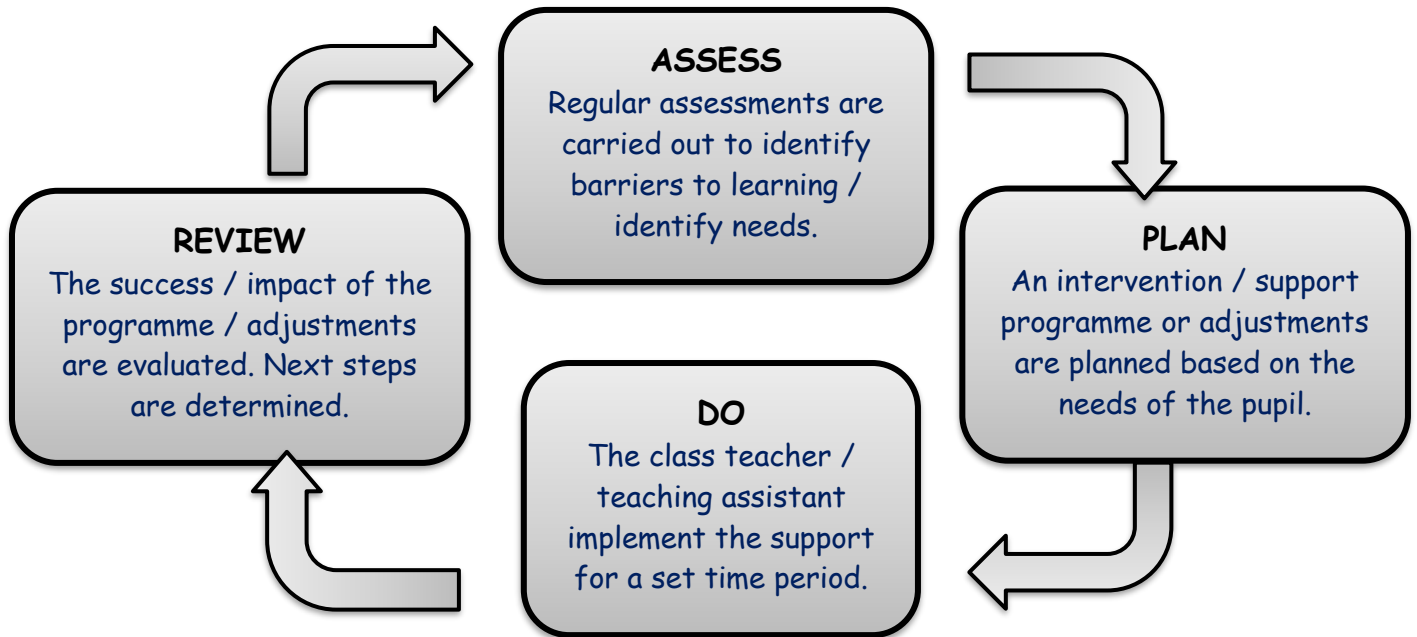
ASSESS
Regular assessments are carried out to identify barriers to learning / identify needs.

PLAN
An intervention / support programme or adjustments are planned based on the needs of the pupil.

DO
The class teacher / teaching assistant implement the support for a set time period.

REVIEW
The success / impact of the programme / adjustments are evaluated. Next steps are determined.